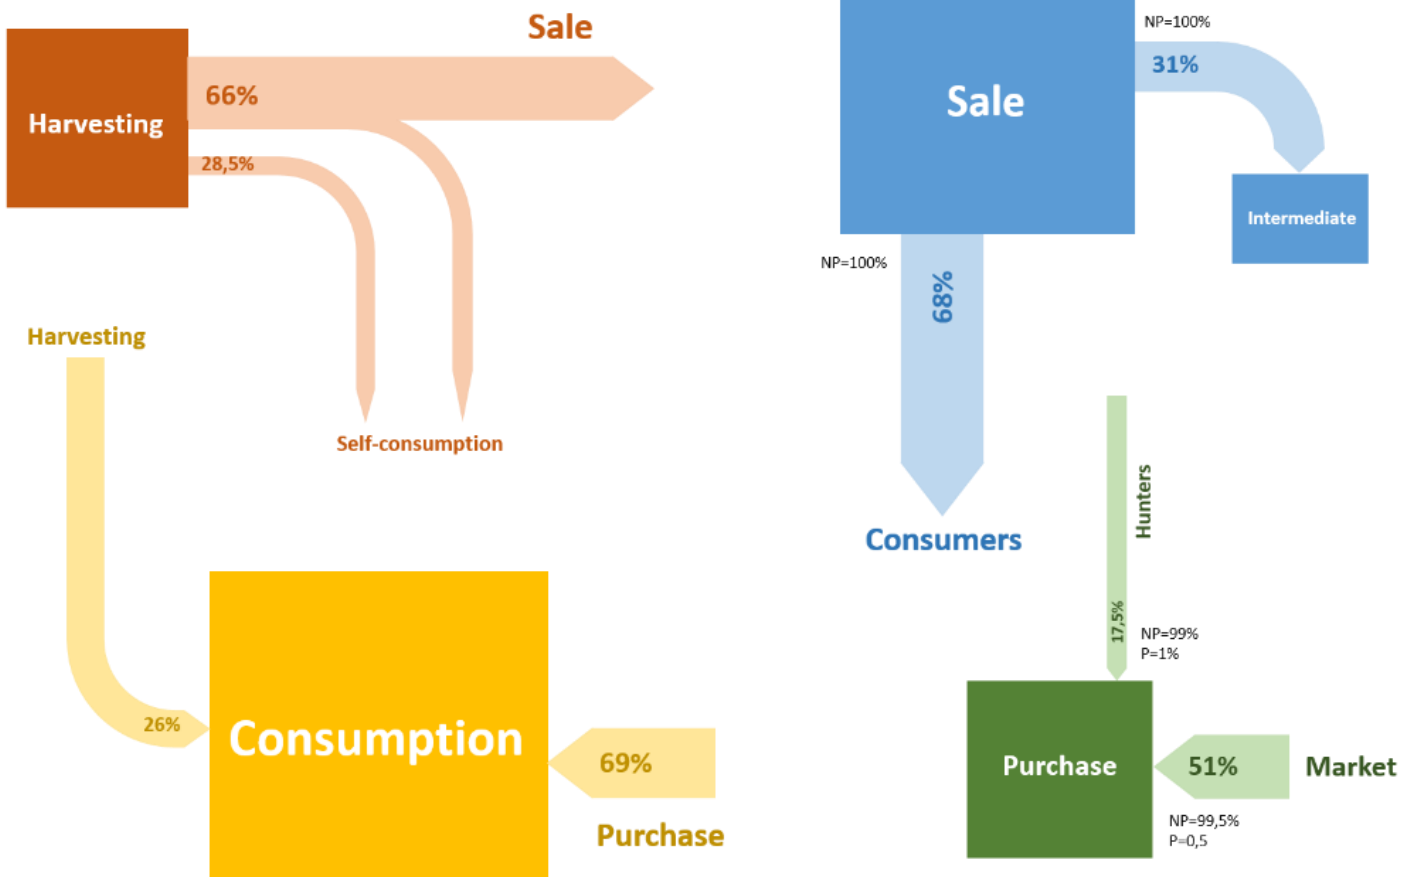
Harvesting

Sale

66%

28,5%

Self-consumption

Sale

NP=100%

31%

Intermediate

NP=100%

68%

Consumers

Harvesting

26%

Consumption

69%

Purchase

Hunters

17,5%

NP=99%
P=1%

Purchase

51%

Market

NP=99,5%
P=0,5